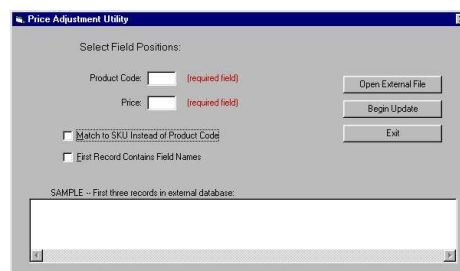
Price Adjustment Utility

Select Field Positions:

Product Code: (required field)

Price: (required field)

Match to SKU Instead of Product Code

First Record Contains Field Names

Open External File

Begin Update

Exit

SAMPLE -- First three records in external database: